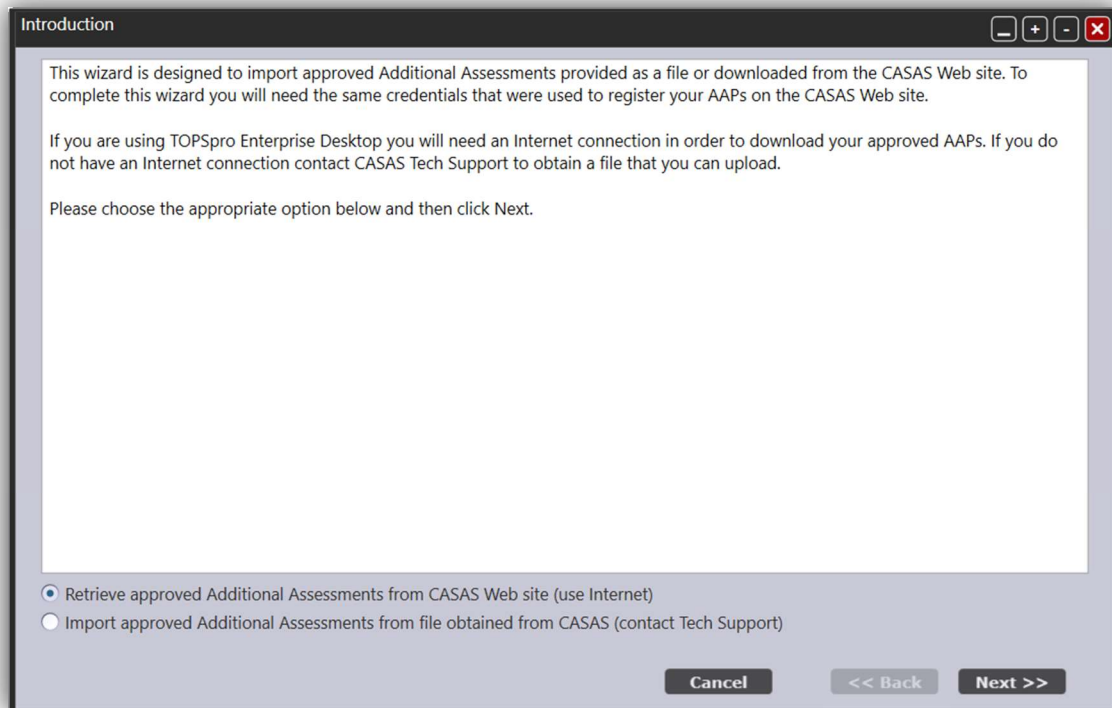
Introduction

This wizard is designed to import approved Additional Assessments provided as a file or downloaded from the CASAS Web site. To complete this wizard you will need the same credentials that were used to register your AAPs on the CASAS Web site.

If you are using TOPSpro Enterprise Desktop you will need an Internet connection in order to download your approved AAPs. If you do not have an Internet connection contact CASAS Tech Support to obtain a file that you can upload.

Please choose the appropriate option below and then click Next.

Retrieve approved Additional Assessments from CASAS Web site (use Internet)

Import approved Additional Assessments from file obtained from CASAS (contact Tech Support)

Cancel

<< Back

Next >>